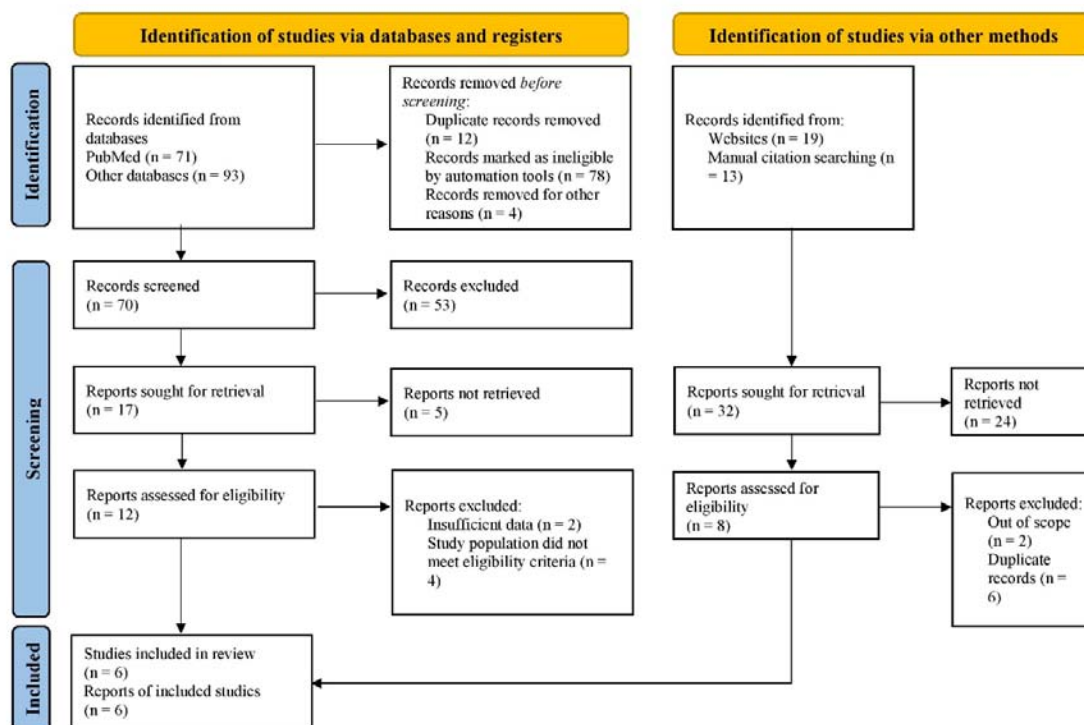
Identification of studies via databases and registers

Identification of studies via other methods

Identification

Records identified from databases
PubMed (n = 71)
Other databases (n = 93)

Records removed *before screening*:
Duplicate records removed (n = 12)
Records marked as ineligible by automation tools (n = 78)
Records removed for other reasons (n = 4)

Records identified from:
Websites (n = 19)
Manual citation searching (n = 13)

Screening

Records screened
(n = 70)

Records excluded
(n = 53)

Reports sought for retrieval
(n = 17)

Reports not retrieved
(n = 5)

Reports sought for retrieval
(n = 32)

Reports not retrieved
(n = 24)

Reports assessed for eligibility
(n = 12)

Reports excluded:
Insufficient data (n = 2)
Study population did not meet eligibility criteria (n = 4)

Reports assessed for eligibility
(n = 8)

Reports excluded:
Out of scope (n = 2)
Duplicate records (n = 6)

Included

Studies included in review
(n = 6)
Reports of included studies
(n = 6)